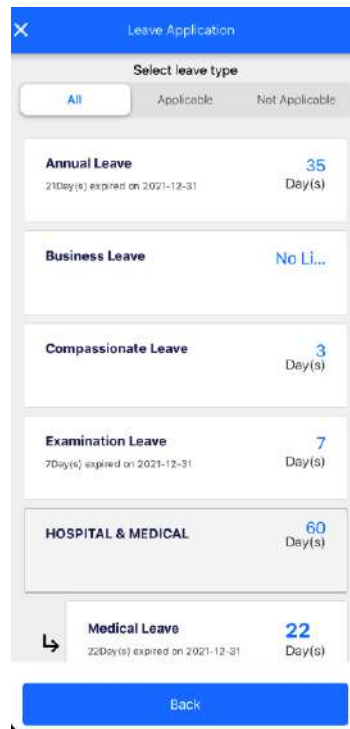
Leave Application

Select leave type

All | Applicable | Not Applicable

Annual Leave
21Day(s) expired on 2021-12-31
35
Day(s)

Business Leave
No Li...

Compassionate Leave
3
Day(s)

Examination Leave
7Day(s) expired on 2021-12-31
7
Day(s)

HOSPITAL & MEDICAL
60
Day(s)

Medical Leave
22Day(s) expired on 2021-12-31
22
Day(s)

Back